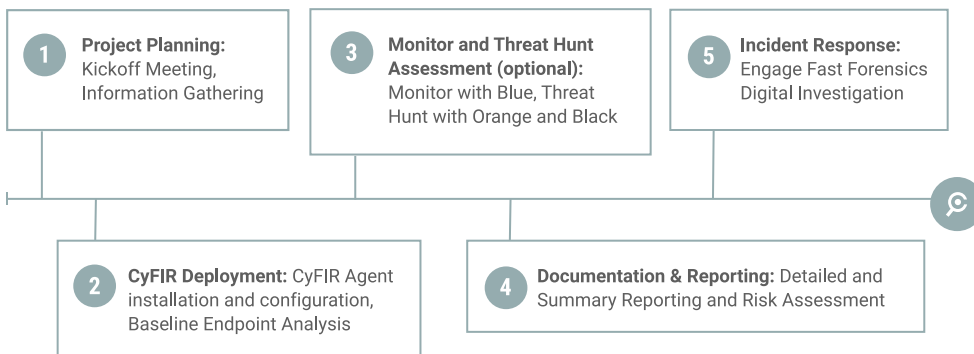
1 Project Planning: Kickoff Meeting, Information Gathering

3 Monitor and Threat Hunt Assessment (optional): Monitor with Blue, Threat Hunt with Orange and Black

5 Incident Response: Engage Fast Forensics Digital Investigation

2 CyFIR Deployment: CyFIR Agent installation and configuration, Baseline Endpoint Analysis

4 Documentation & Reporting: Detailed and Summary Reporting and Risk Assessment